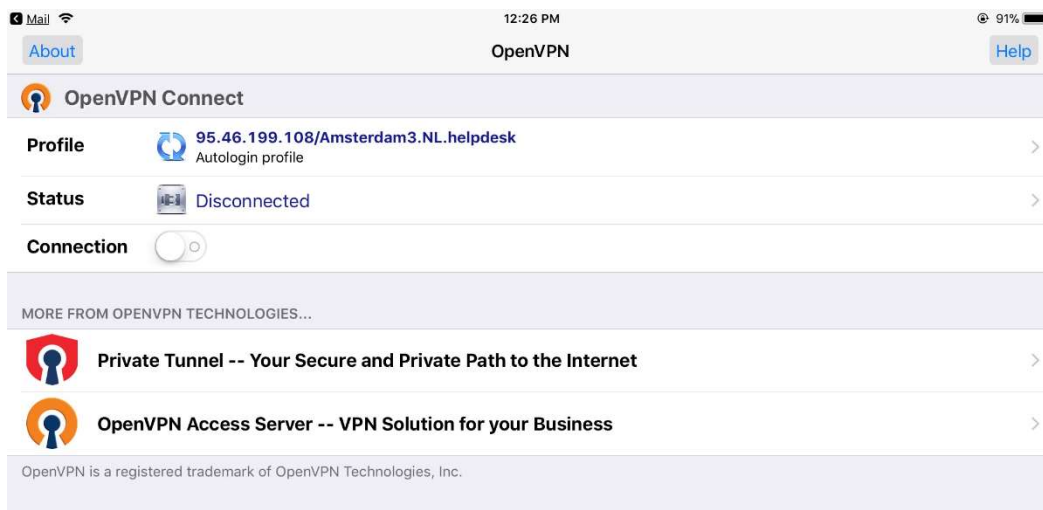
Mail 12:26 PM 91%

About OpenVPN Help

OpenVPN Connect

Profile 95.46.199.108/Amsterdam3.NL.helpdesk
Autologin profile

Status Disconnected

Connection

MORE FROM OPENVPN TECHNOLOGIES...

Private Tunnel -- Your Secure and Private Path to the Internet

OpenVPN Access Server -- VPN Solution for your Business

OpenVPN is a registered trademark of OpenVPN Technologies, Inc.